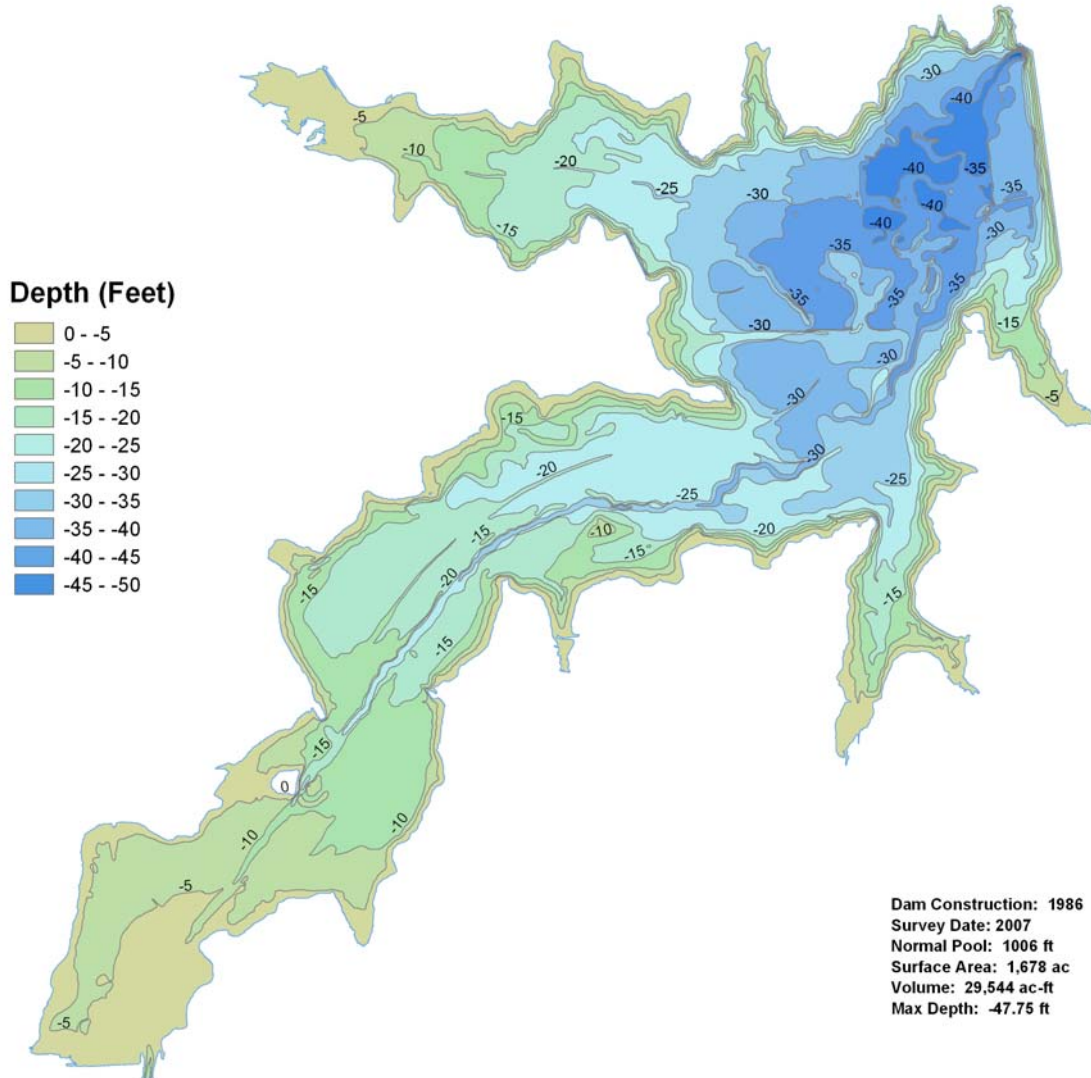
Depth (Feet)
0 - -5
-5 - -10
-10 - -15
-15 - -20
-20 - -25
-25 - -30
-30 - -35
-35 - -40
-40 - -45
-45 - -50

-5
-10
-20
-15
-25
-30
-30
-40
-40
-35
-35
-40
-40
-30
-35
-35
-35
-35
-30
-15
-30
-30
-5
-15
-20
-30
-25
-25
-10
-15
-20
-15
-15
-20
-15
-15
-15
0
-10
-10
-5
-5

Dam Construction: 1986
Survey Date: 2007
Normal Pool: 1006 ft
Surface Area: 1,678 ac
Volume: 29,544 ac-ft
Max Depth: -47.75 ft